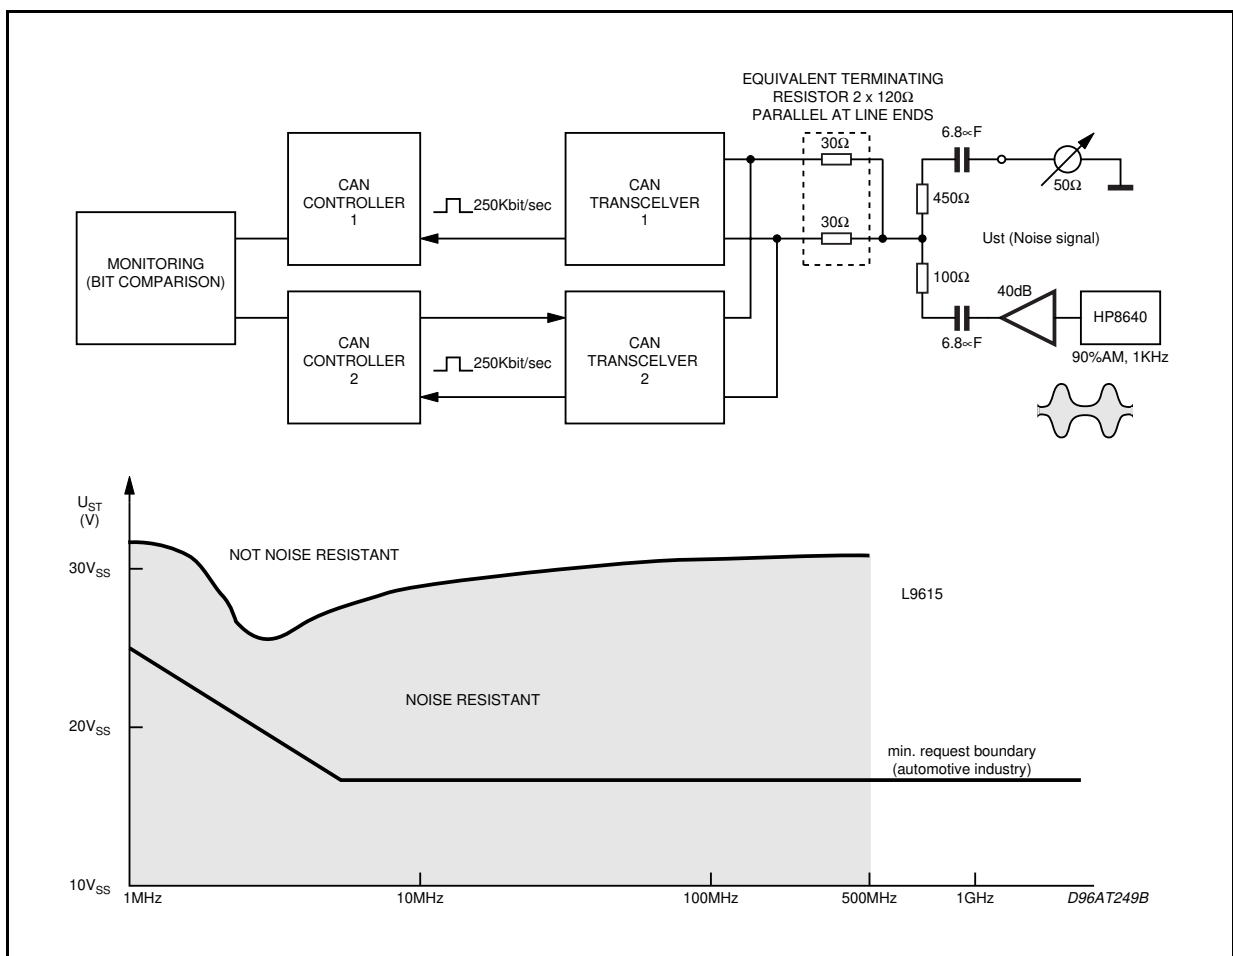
EQUIVALENT TERMINATING RESISTOR 2 x 120Ω PARALLEL AT LINE ENDS

30Ω

30Ω

6.8∝F

50Ω

450Ω

Ust (Noise signal)

100Ω

40dB

HP8640

6.8∝F

90%AM, 1KHz

MONITORING (BIT COMPARISON)

CAN CONTROLLER 1

250Kbit/sec

CAN TRANSCELVER 1

CAN CONTROLLER 2

250Kbit/sec

CAN TRANSCELVER 2

$U_{ST}$ (V)

$30V_{SS}$

NOT NOISE RESISTANT

L9615

NOISE RESISTANT

$20V_{SS}$

min. request boundary (automotive industry)

$10V_{SS}$

1MHz

10MHz

100MHz

500MHz

1GHz

D96AT249B